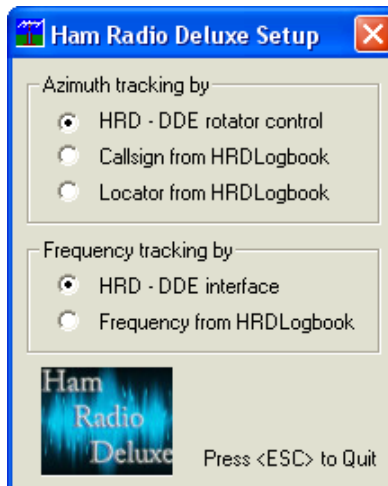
Ham Radio Deluxe Setup

Azimuth tracking by
HRD - DDE rotator control
Callsign from HRDLogbook
Locator from HRDLogbook

Frequency tracking by
HRD - DDE interface
Frequency from HRDLogbook

Ham Radio Deluxe

Press <ESC> to Quit